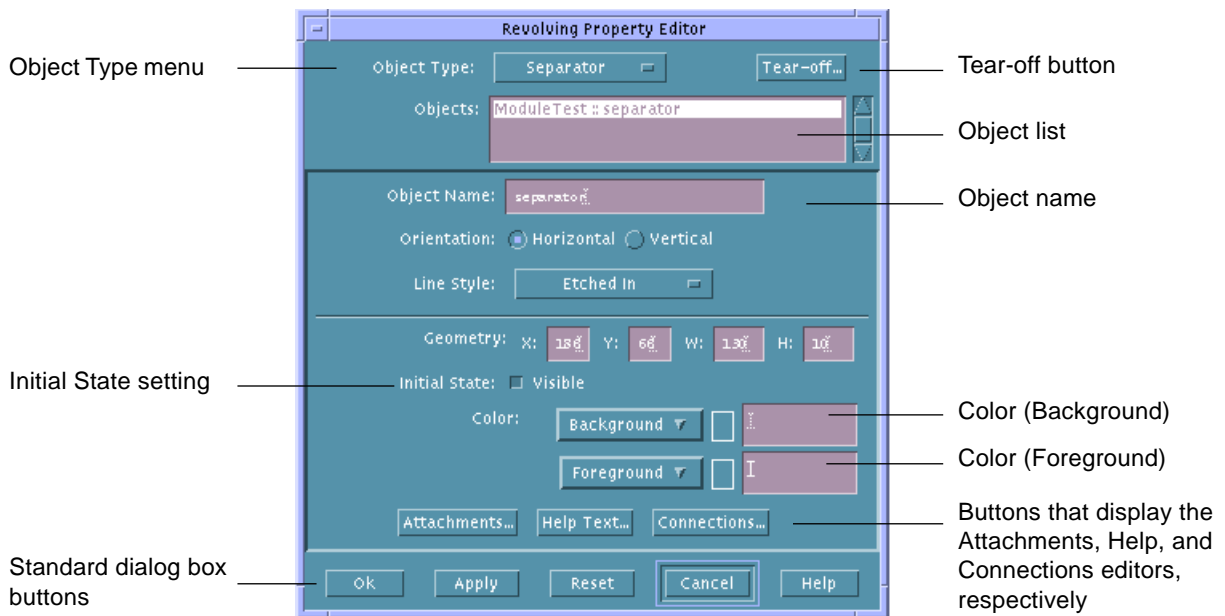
Revolving Property Editor

Object Type menu

Object Type: Separator

Tear-off...

Tear-off button

Objects: ModuleTest :: separator

Object list

Object Name: separator

Object name

Orientation: Horizontal Vertical

Line Style: Etched In

Geometry: X: 18 Y: 6 W: 13 H: 1

Initial State setting

Initial State: Visible

Color: Background

Color (Background)

Foreground

Color (Foreground)

Attachments... Help Text... Connections...

Buttons that display the Attachments, Help, and Connections editors, respectively

Standard dialog box buttons

Ok Apply Reset Cancel Help